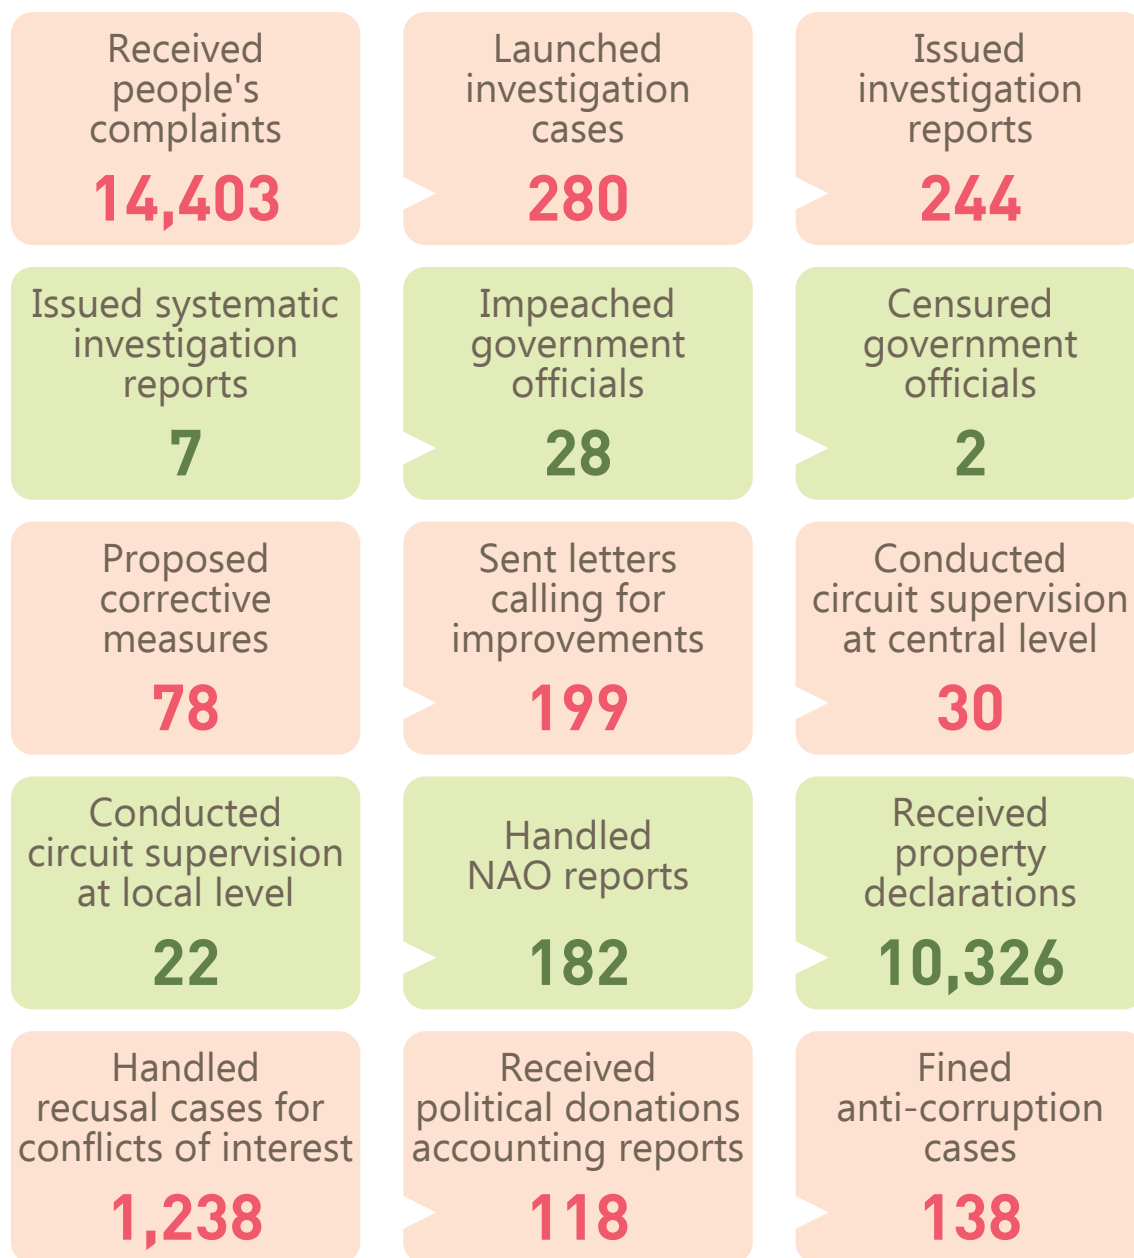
Received people's complaints
14,403

Launched investigation cases
280

Issued investigation reports
244

Issued systematic investigation reports
7

Impeached government officials
28

Censured government officials
2

Proposed corrective measures
78

Sent letters calling for improvements
199

Conducted circuit supervision at central level
30

Conducted circuit supervision at local level
22

Handled NAO reports
182

Received property declarations
10,326

Handled recusal cases for conflicts of interest
1,238

Received political donations accounting reports
118

Fined anti-corruption cases
138